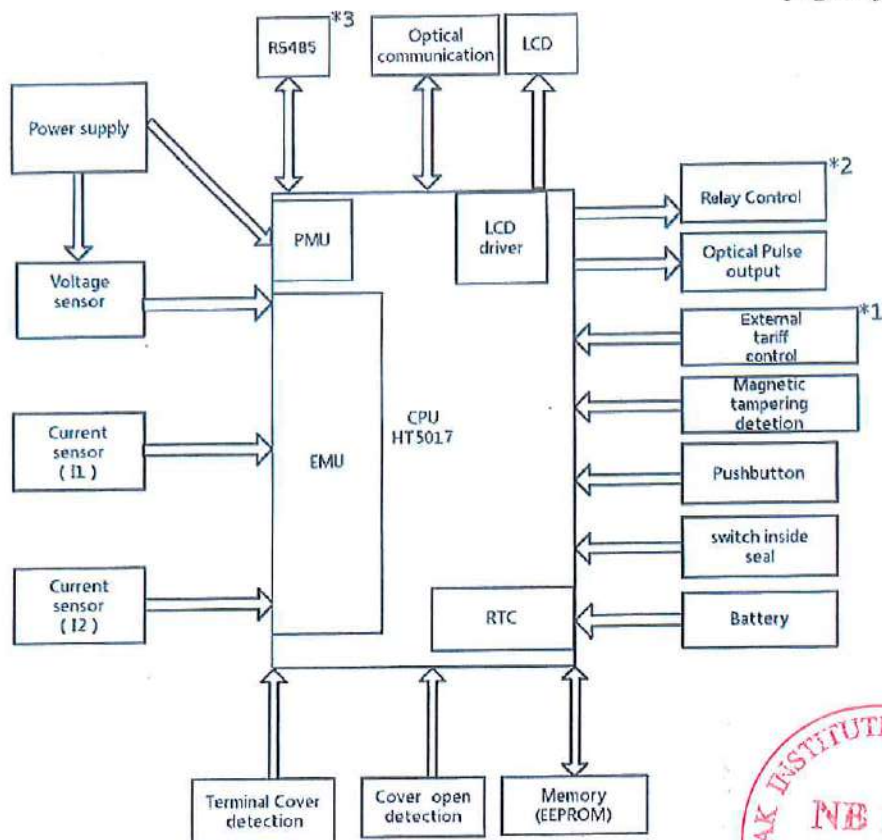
RS485 *3

Optical communication

LCD

Power supply

PMU

LCD driver

Relay Control *2

Optical Pulse output

Voltage sensor

External tariff control *1

Magnetic tampering detetion

CPU HT5017

Current sensor ( I1 )

EMU

Pushbutton

switch inside seal

Current sensor ( I2 )

RTC

Battery

Terminal Cover detection

Cover open detection

Memory (EEPROM)

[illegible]INSTITUT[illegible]

NB